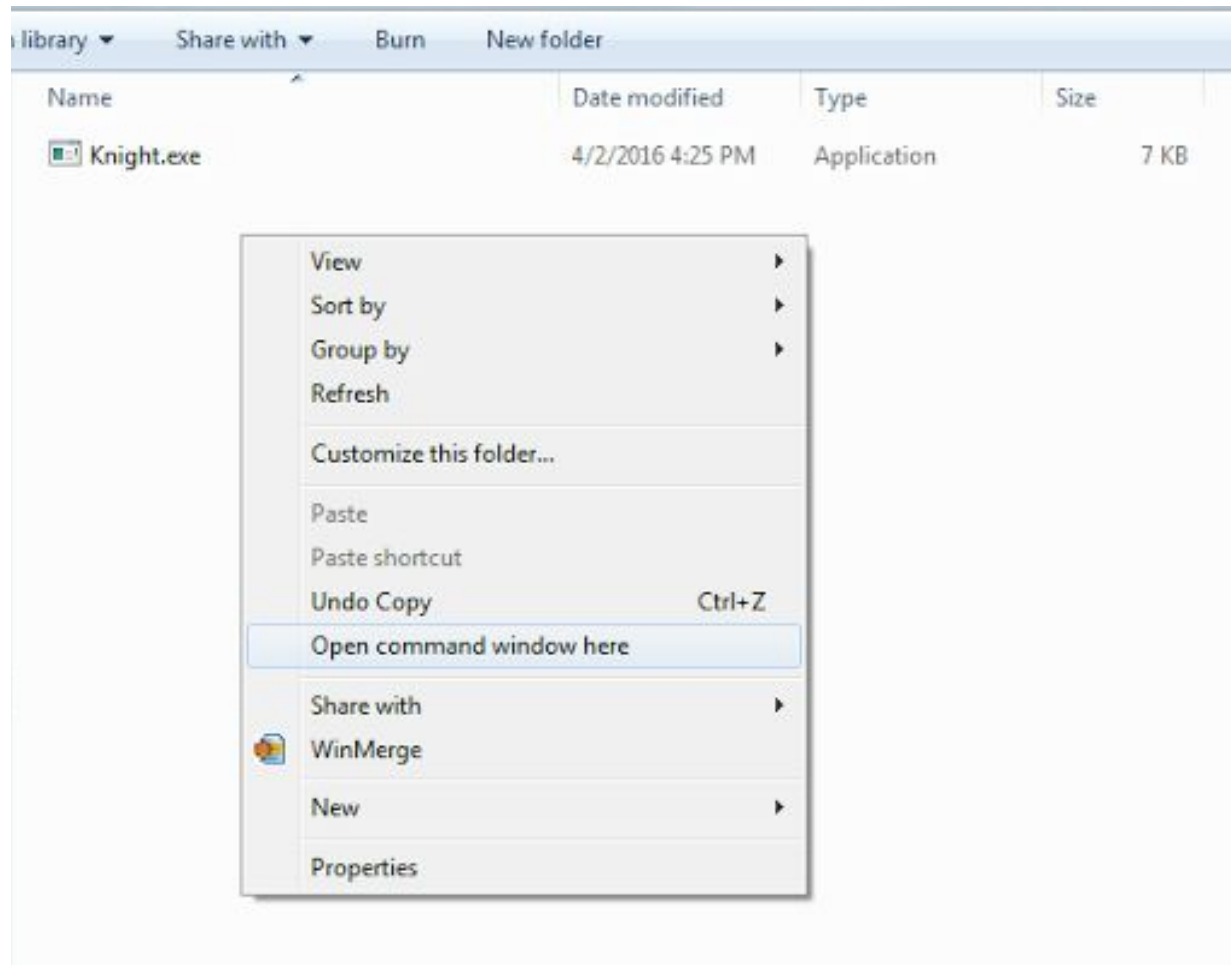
library ▾ Share with ▾ Burn New folder

| Name | Date modified | Type | Size |
|---|---|---|---|
| Knight.exe | 4/2/2016 4:25 PM | Application | 7 KB |

View
Sort by
Group by
Refresh

Customize this folder...

Paste
Paste shortcut
Undo Copy Ctrl+Z
Open command window here

Share with
WinMerge

New

Properties